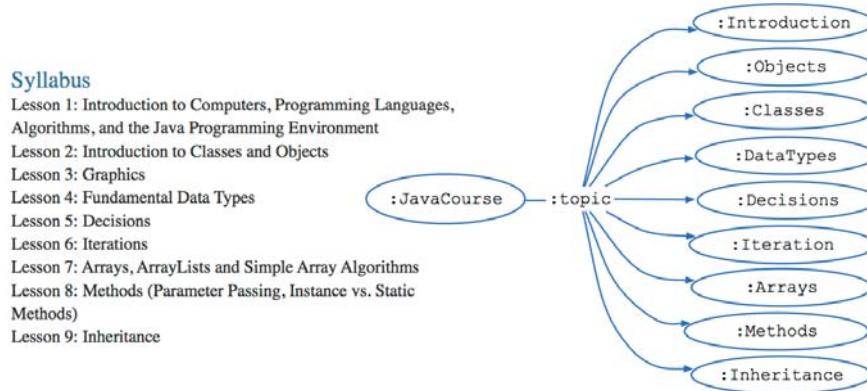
Syllabus
Lesson 1: Introduction to Computers, Programming Languages, Algorithms, and the Java Programming Environment
Lesson 2: Introduction to Classes and Objects
Lesson 3: Graphics
Lesson 4: Fundamental Data Types
Lesson 5: Decisions
Lesson 6: Iterations
Lesson 7: Arrays, ArrayLists and Simple Array Algorithms
Lesson 8: Methods (Parameter Passing, Instance vs. Static Methods)
Lesson 9: Inheritance

:JavaCourse
:topic
:Introduction
:Objects
:Classes
:DataTypes
:Decisions
:Iteration
:Arrays
:Methods
:Inheritance